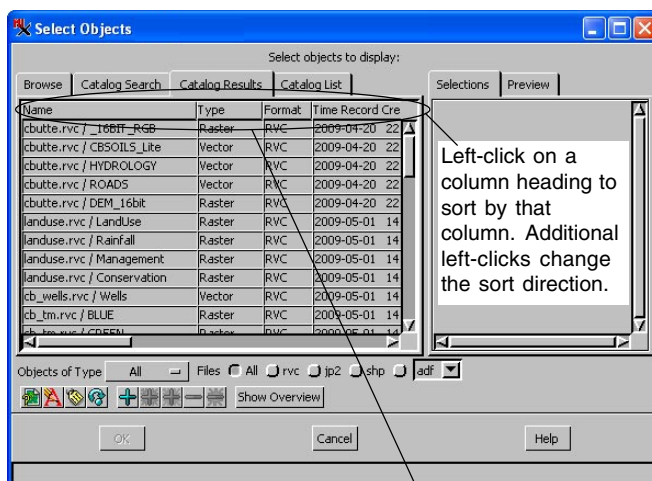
Select Objects

Select objects to display:

Browse | Catalog Search | Catalog Results | Catalog List

Selections | Preview

| Name | Type | Format | Time Record Cre |
|---|---|---|---|
| cbutte.rvc / _16BIT_RGB | Raster | RVC | 2009-04-20 22 |
| cbutte.rvc / CBSOILS_Lite | Vector | RVC | 2009-04-20 22 |
| cbutte.rvc / HYDROLOGY | Vector | RVC | 2009-04-20 22 |
| cbutte.rvc / ROADS | Vector | RVC | 2009-04-20 22 |
| cbutte.rvc / DEM_16bit | Raster | RVC | 2009-04-20 22 |
| landuse.rvc / LandUse | Raster | RVC | 2009-05-01 14 |
| landuse.rvc / Rainfall | Raster | RVC | 2009-05-01 14 |
| landuse.rvc / Management | Raster | RVC | 2009-05-01 14 |
| landuse.rvc / Conservation | Raster | RVC | 2009-05-01 14 |
| cb_wells.rvc / Wells | Vector | RVC | 2009-05-01 14 |
| cb_tm.rvc / BLUE | Raster | RVC | 2009-05-01 14 |
| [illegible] | Raster | RVC | 2009-05-01 14 |

Left-click on a column heading to sort by that column. Additional left-clicks change the sort direction.

Objects of Type All Files All rvc jp2 shp adf

Show Overview

OK Cancel Help